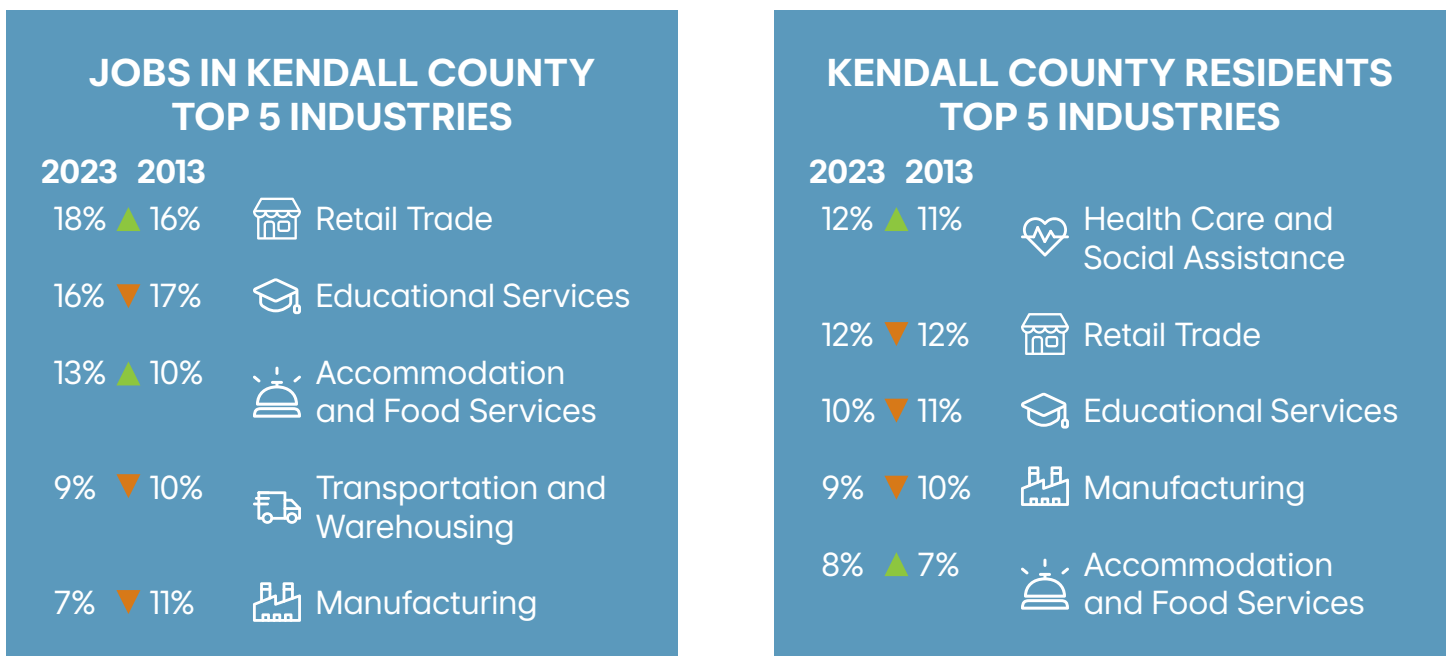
JOBS IN KENDALL COUNTY TOP 5 INDUSTRIES

| 2023 | | 2013 | |
|---|---|---|---|
| 18% | ▲ | 16% | Retail Trade |
| 16% | ▼ | 17% | Educational Services |
| 13% | ▲ | 10% | Accommodation and Food Services |
| 9% | ▼ | 10% | Transportation and Warehousing |
| 7% | ▼ | 11% | Manufacturing |

KENDALL COUNTY RESIDENTS TOP 5 INDUSTRIES

| 2023 | | 2013 | |
|---|---|---|---|
| 12% | ▲ | 11% | Health Care and Social Assistance |
| 12% | ▼ | 12% | Retail Trade |
| 10% | ▼ | 11% | Educational Services |
| 9% | ▼ | 10% | Manufacturing |
| 8% | ▲ | 7% | Accommodation and Food Services |